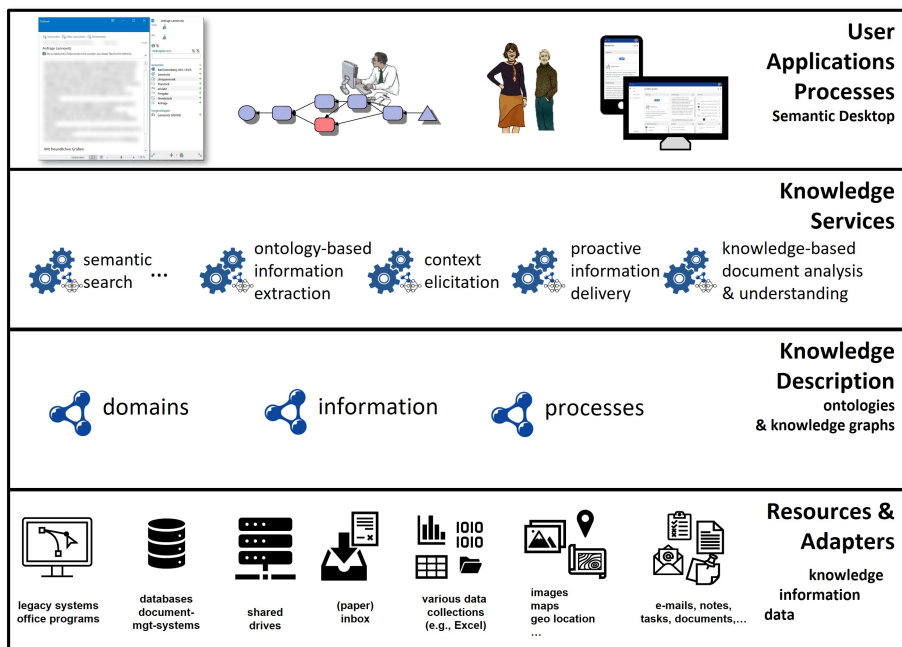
User Applications Processes
Semantic Desktop

Anfrage (semantic)
Mit freundlichen Grüßen

Knowledge Services

semantic search ...

ontology-based information extraction

context elicitation

proactive information delivery

knowledge-based document analysis & understanding

Knowledge Description
ontologies & knowledge graphs

domains

information

processes

Resources & Adapters

knowledge
information
data

legacy systems
office programs

databases
document-mgt-systems

shared drives

(paper) inbox

1010
1010

various data collections (e.g., Excel)

images
maps
geo location
...

e-mails, notes, tasks, documents,...